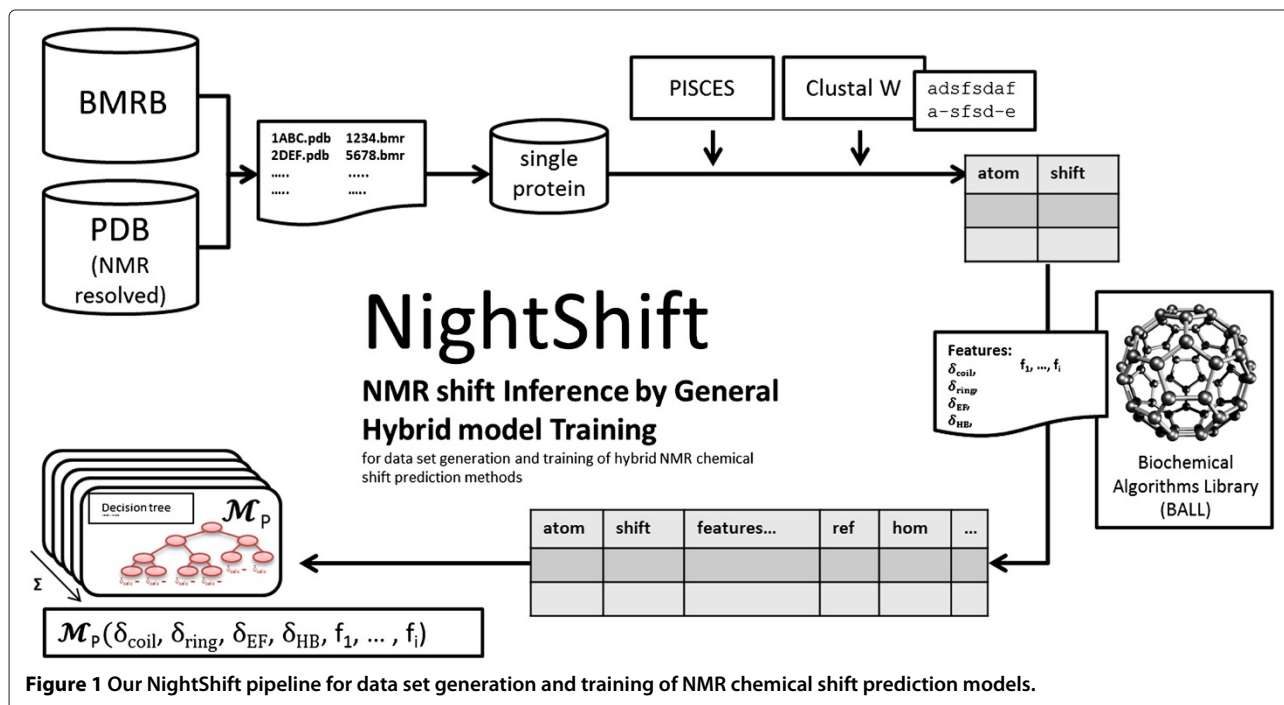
BMRB

PDB (NMR resolved)

1ABC.pdb 1234.bmr
2DEF.pdb 5678.bmr
..... .....
..... .....

single protein

PISCES

Clustal W

adsfsdaf
a-sfsd-e

| atom | shift |
|---|---|
| | |
| | |

NightShift

NMR shift Inference by General Hybrid model Training

for data set generation and training of hybrid NMR chemical shift prediction methods

Features:
$\delta_{coil}$,
$\delta_{ring}$,
$\delta_{EF}$,
$\delta_{HB}$,
$f_1, \ldots, f_i$

Biochemical Algorithms Library (BALL)

Decision tree

$\mathcal{M}_P$

$\Sigma$

| atom | shift | features... | ref | hom | ... |
|---|---|---|---|---|---|
| | | | | | |
| | | | | | |

$\mathcal{M}_P(\delta_{coil}, \delta_{ring}, \delta_{EF}, \delta_{HB}, f_1, \ldots, f_i)$

**Figure 1** Our NightShift pipeline for data set generation and training of NMR chemical shift prediction models.